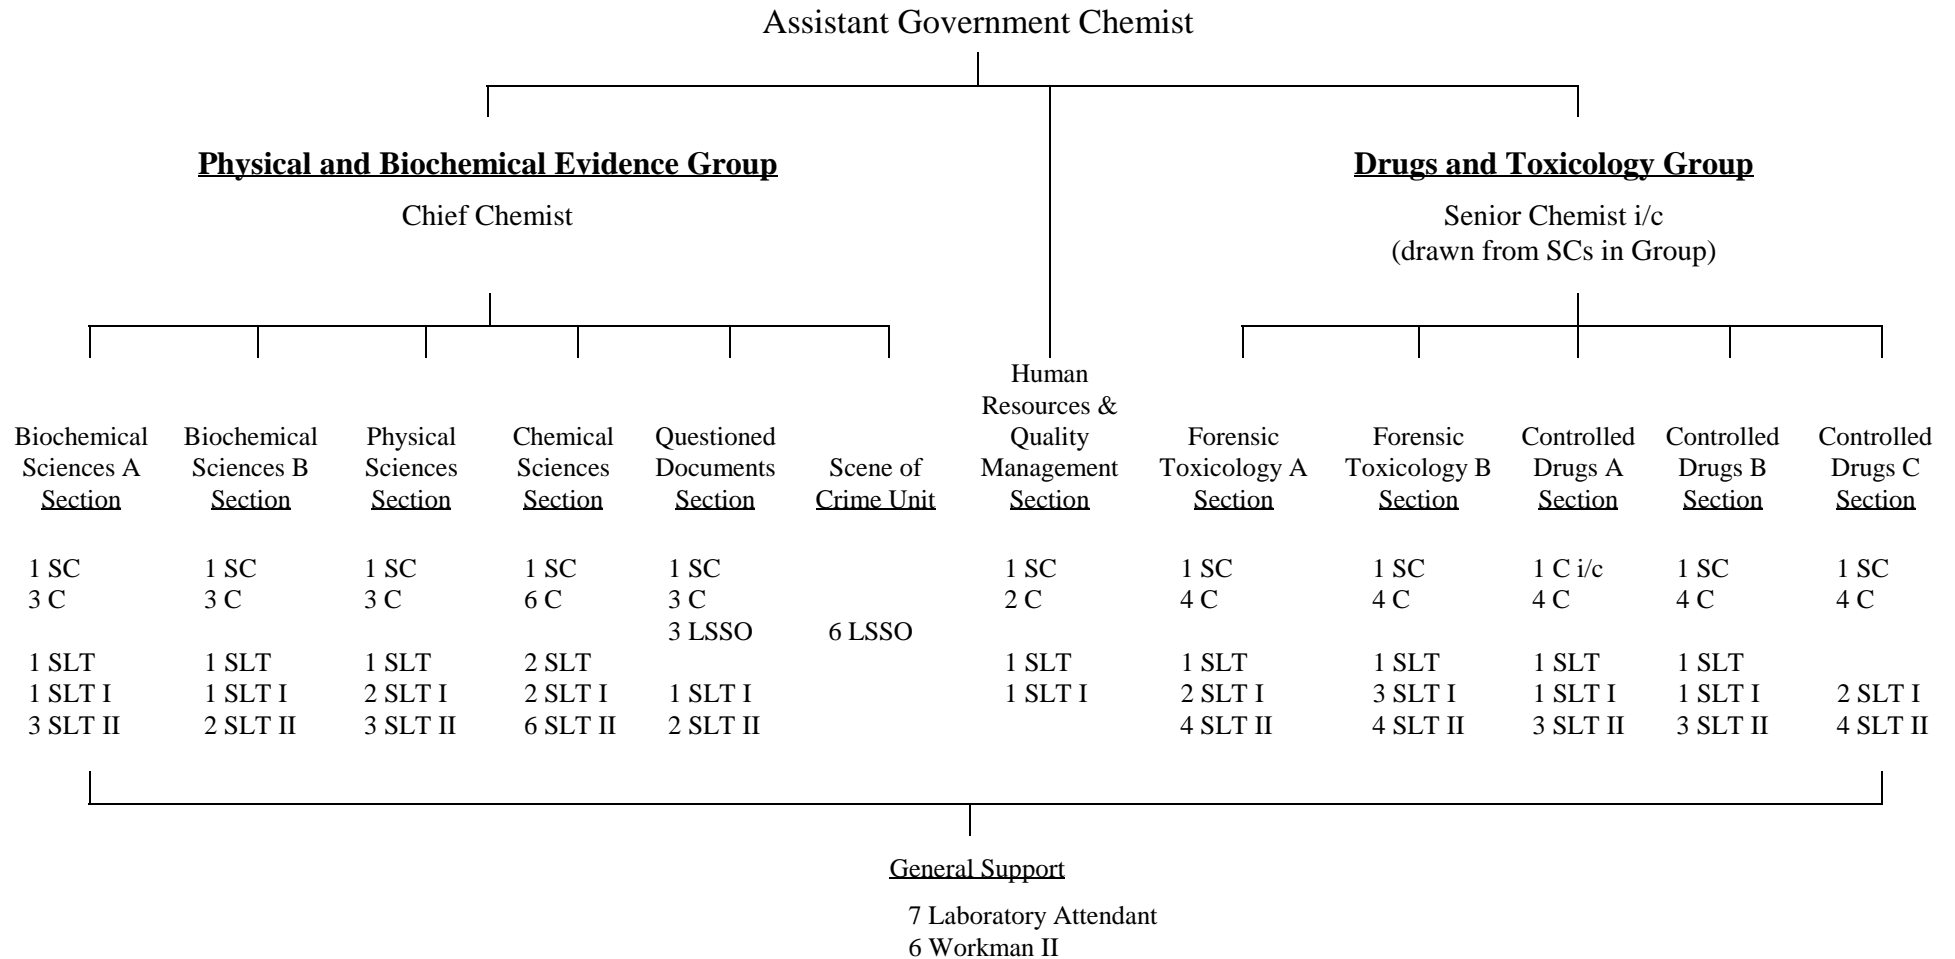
Assistant Government Chemist

Physical and Biochemical Evidence Group

Chief Chemist

Biochemical Sciences A Section

1 SC
3 C

1 SLT
1 SLT I
3 SLT II

Biochemical Sciences B Section

1 SC
3 C

1 SLT
1 SLT I
2 SLT II

Physical Sciences Section

1 SC
3 C

1 SLT
2 SLT I
3 SLT II

Chemical Sciences Section

1 SC
6 C

2 SLT
2 SLT I
6 SLT II

Questioned Documents Section

1 SC
3 C
3 LSSO

1 SLT I
2 SLT II

Scene of Crime Unit

6 LSSO

Human Resources & Quality Management Section

1 SC
2 C

1 SLT
1 SLT I

Drugs and Toxicology Group

Senior Chemist i/c
(drawn from SCs in Group)

Forensic Toxicology A Section

1 SC
4 C

1 SLT
2 SLT I
4 SLT II

Forensic Toxicology B Section

1 SC
4 C

1 SLT
3 SLT I
4 SLT II

Controlled Drugs A Section

1 C i/c
4 C

1 SLT
1 SLT I
3 SLT II

Controlled Drugs B Section

1 SC
4 C

1 SLT
1 SLT I
3 SLT II

Controlled Drugs C Section

1 SC
4 C

2 SLT I
4 SLT II

General Support

7 Laboratory Attendant
6 Workman II